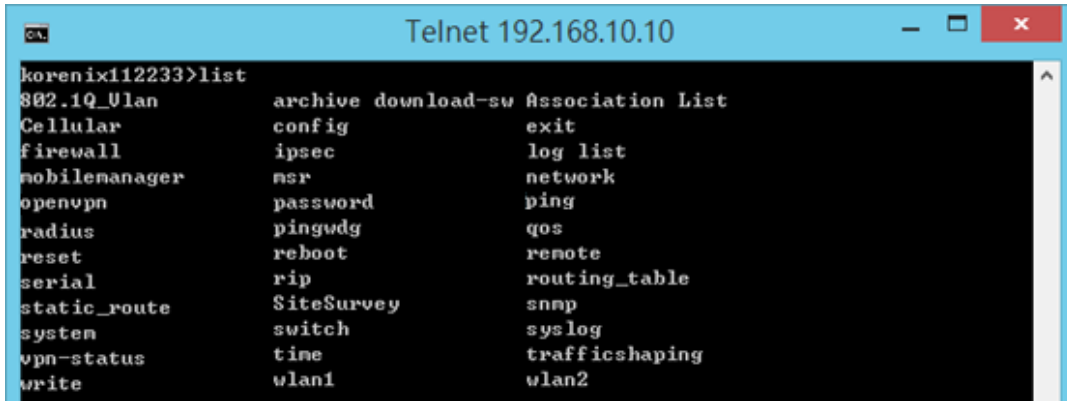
Telnet 192.168.10.10

korenix112233>list
802.1Q_Vlan archive download-sw Association List
Cellular config exit
firewall ipsec log list
mobilemanager msr network
openvpn password ping
radius pingwdg qos
reset reboot remote
serial rip routing_table
static_route SiteSurvey snmp
system switch syslog
vpn-status time trafficshaping
write wlan1 wlan2